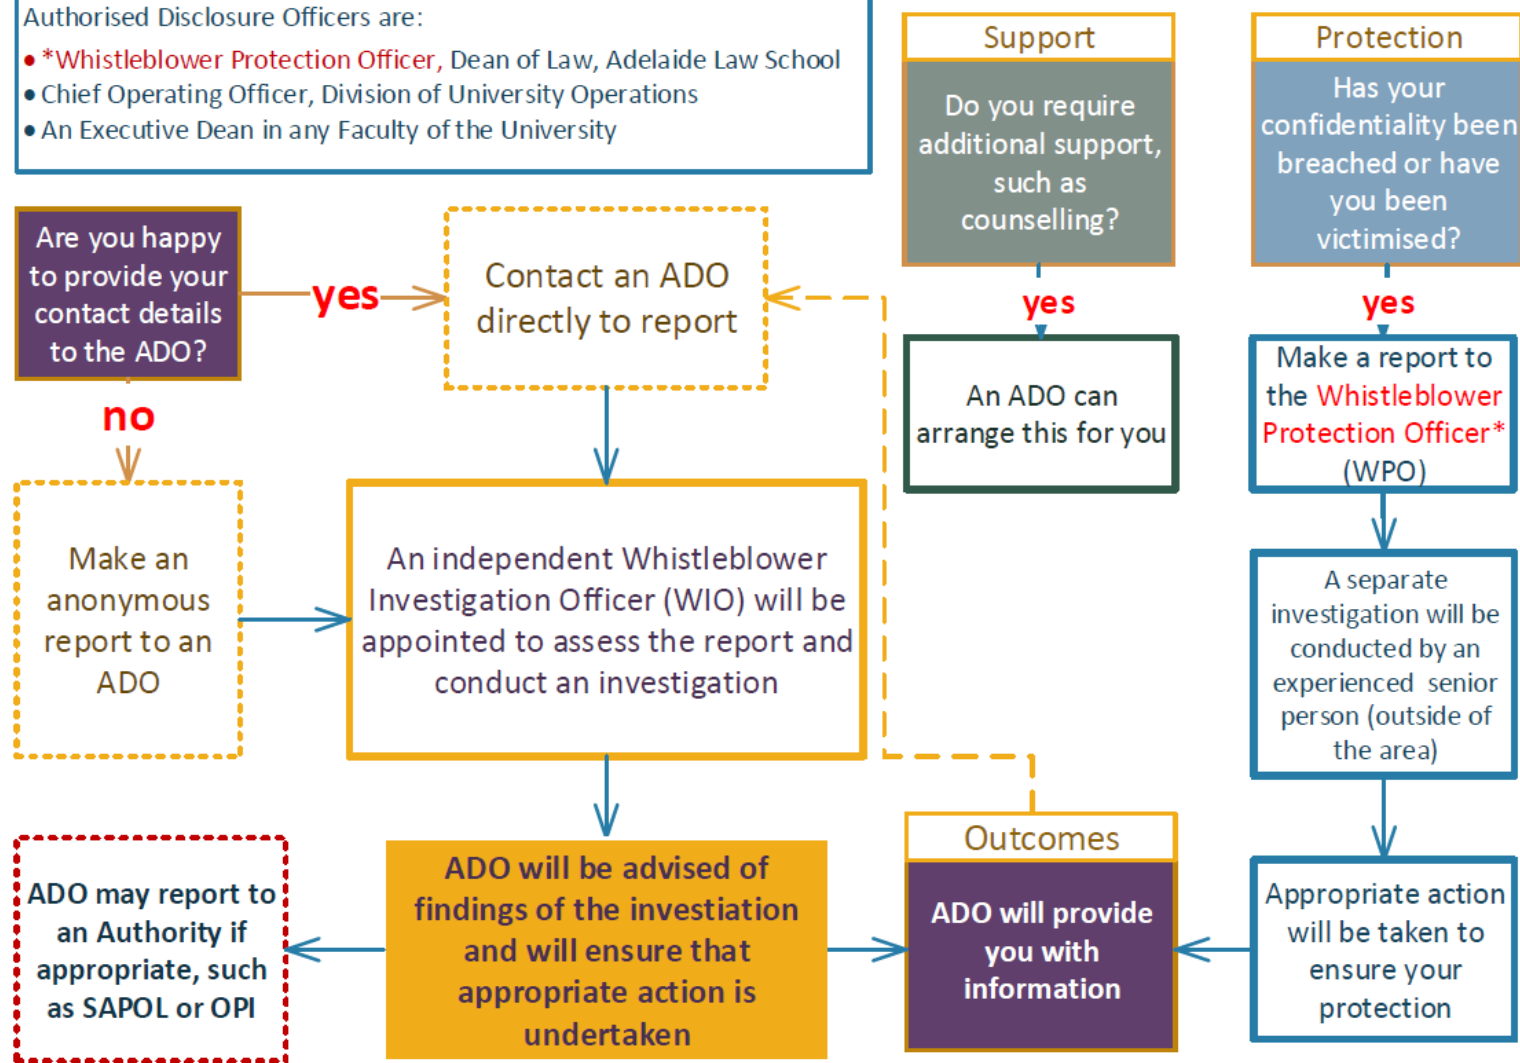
Authorised Disclosure Officers are:

• *Whistleblower Protection Officer, Dean of Law, Adelaide Law School
• Chief Operating Officer, Division of University Operations
• An Executive Dean in any Faculty of the University

Support

Do you require additional support, such as counselling?

yes

An ADO can arrange this for you

Protection

Has your confidentiality been breached or have you been victimised?

yes

Make a report to the Whistleblower Protection Officer* (WPO)

A separate investigation will be conducted by an experienced senior person (outside of the area)

Appropriate action will be taken to ensure your protection

Are you happy to provide your contact details to the ADO?

yes

Contact an ADO directly to report

no

Make an anonymous report to an ADO

An independent Whistleblower Investigation Officer (WIO) will be appointed to assess the report and conduct an investigation

ADO may report to an Authority if appropriate, such as SAPOL or OPI

ADO will be advised of findings of the investiation and will ensure that appropriate action is undertaken

Outcomes

ADO will provide you with information